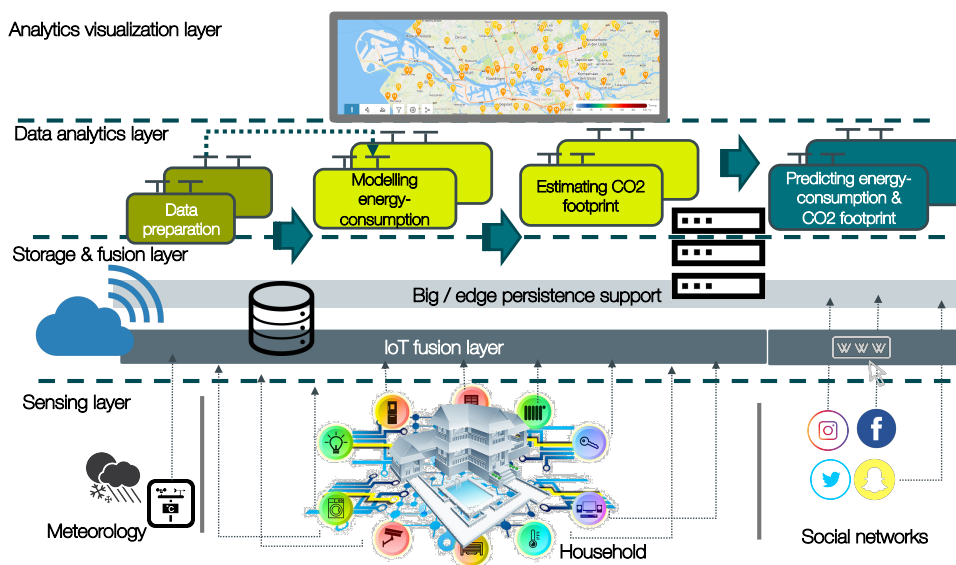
Analytics visualization layer

Data analytics layer

Data preparation

Modelling energy-consumption

Estimating CO2 footprint

Predicting energy-consumption & CO2 footprint

Storage & fusion layer

Big / edge persistence support

IoT fusion layer

www

Sensing layer

Meteorology

Household

Social networks